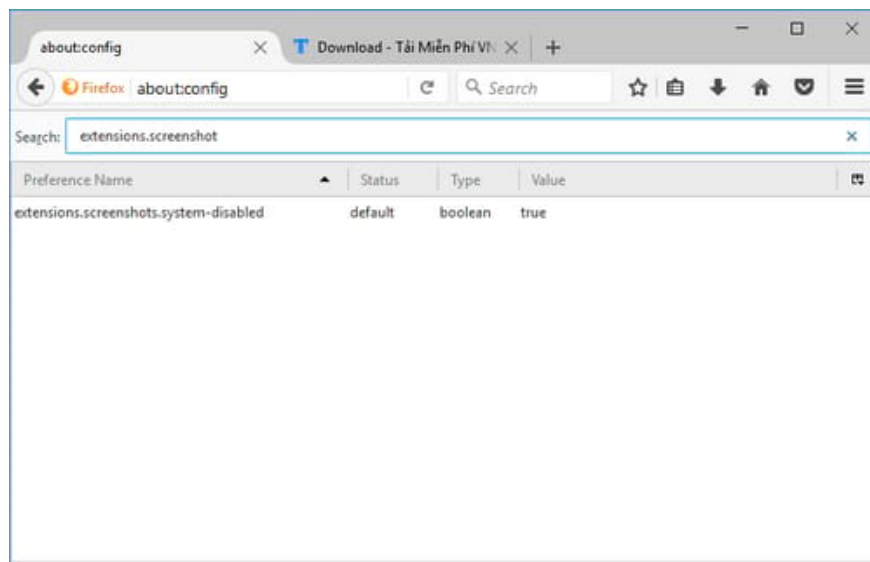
about:config
Download - Tải Miễn Phí VN
Firefox about:config
Search
Search: extensions.screenshot

| Preference Name | Status | Type | Value |
|---|---|---|---|
| extensions.screenshots.system-disabled | default | boolean | true |